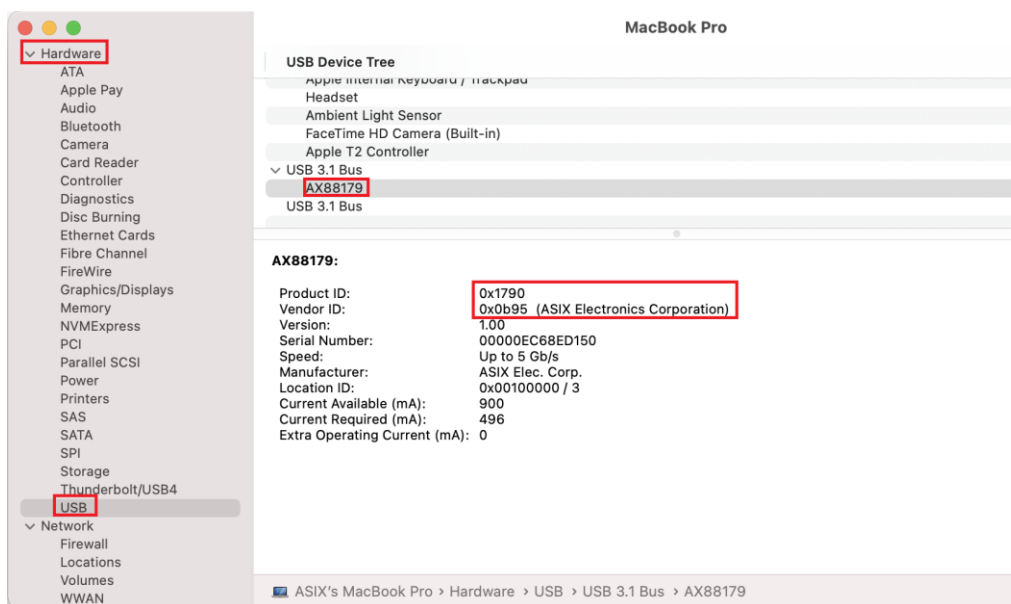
MacBook Pro

Hardware
ATA
Apple Pay
Audio
Bluetooth
Camera
Card Reader
Controller
Diagnostics
Disc Burning
Ethernet Cards
Fibre Channel
FireWire
Graphics/Displays
Memory
NVMExpress
PCI
Parallel SCSI
Power
Printers
SAS
SATA
SPI
Storage
Thunderbolt/USB4
USB
Network
Firewall
Locations
Volumes
WWAN

USB Device Tree
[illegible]
Headset
Ambient Light Sensor
FaceTime HD Camera (Built-in)
Apple T2 Controller
USB 3.1 Bus
AX88179
USB 3.1 Bus

AX88179:

| | |
|---|---|
| Product ID: | 0x1790 |
| Vendor ID: | 0x0b95 (ASIX Electronics Corporation) |
| Version: | 1.00 |
| Serial Number: | 00000EC68ED150 |
| Speed: | Up to 5 Gb/s |
| Manufacturer: | ASIX Elec. Corp. |
| Location ID: | 0x00100000 / 3 |
| Current Available (mA): | 900 |
| Current Required (mA): | 496 |
| Extra Operating Current (mA): | 0 |

ASIX's MacBook Pro › Hardware › USB › USB 3.1 Bus › AX88179